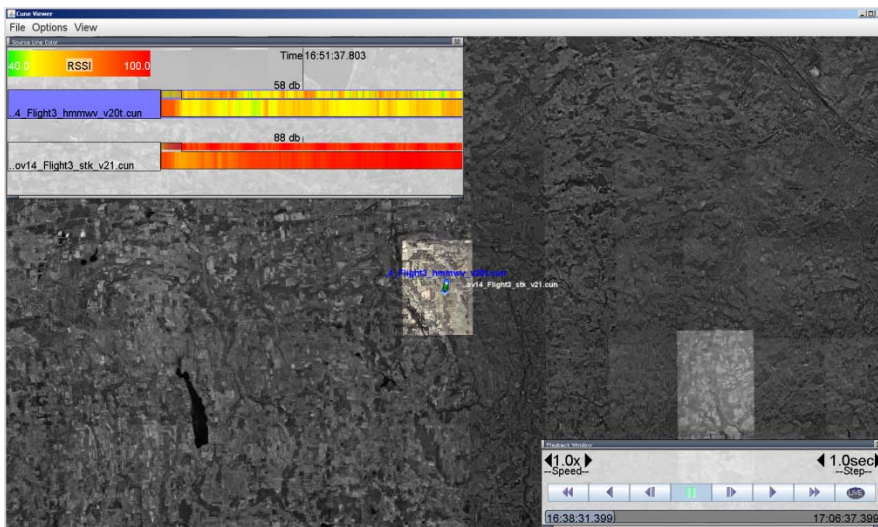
Cune Viewer
File Options View
Source Line Data
40.0 RSSI 100.0
Time 16:51:37.803
58 db
..4_Flight3_hmmwv_v20t.cun
88 db
..ov14_Flight3_stk_v21.cun
..4_Flight3_hmmwv_v20t.cun
..ov14_Flight3_stk_v21.cun
Playback Window
1.0x
--Speed--
1.0sec
--Step--
LIVE
16:38:31.399
17:06:37.399